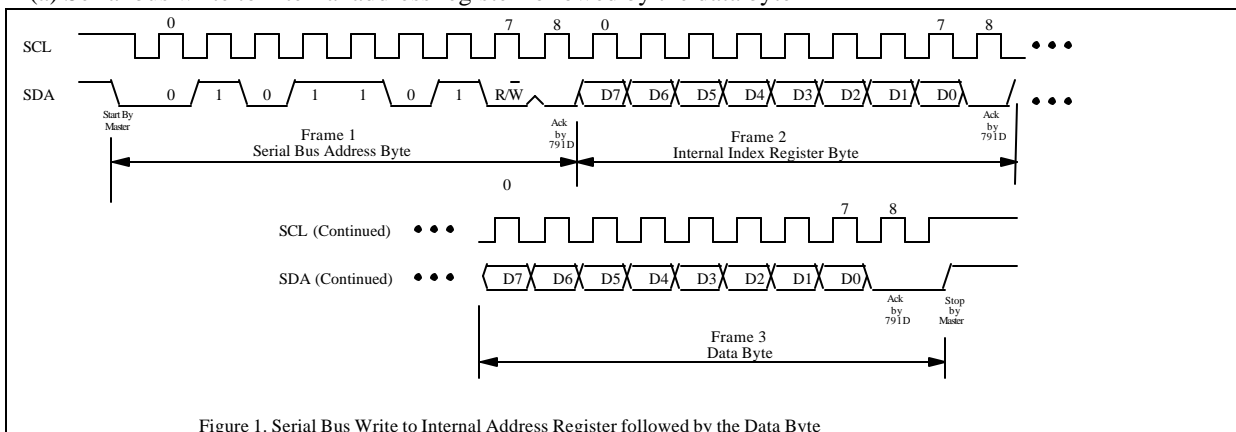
(a) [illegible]

0 7 8 0 7 8

SCL ● ● ●

SDA 0 1 0 1 1 0 1 R/$\overline{W}$ D7 D6 D5 D4 D3 D2 D1 D0 ● ● ●

Start By Master

Ack by 791D

Ack by 791D

Frame 1
Serial Bus Address Byte

Frame 2
Internal Index Register Byte

0 7 8

SCL (Continued) ● ● ●

SDA (Continued) ● ● ● D7 D6 D5 D4 D3 D2 D1 D0

Ack by 791D

Stop by Master

Frame 3
Data Byte

Figure 1. Serial Bus Write to Internal Address Register followed by the Data Byte